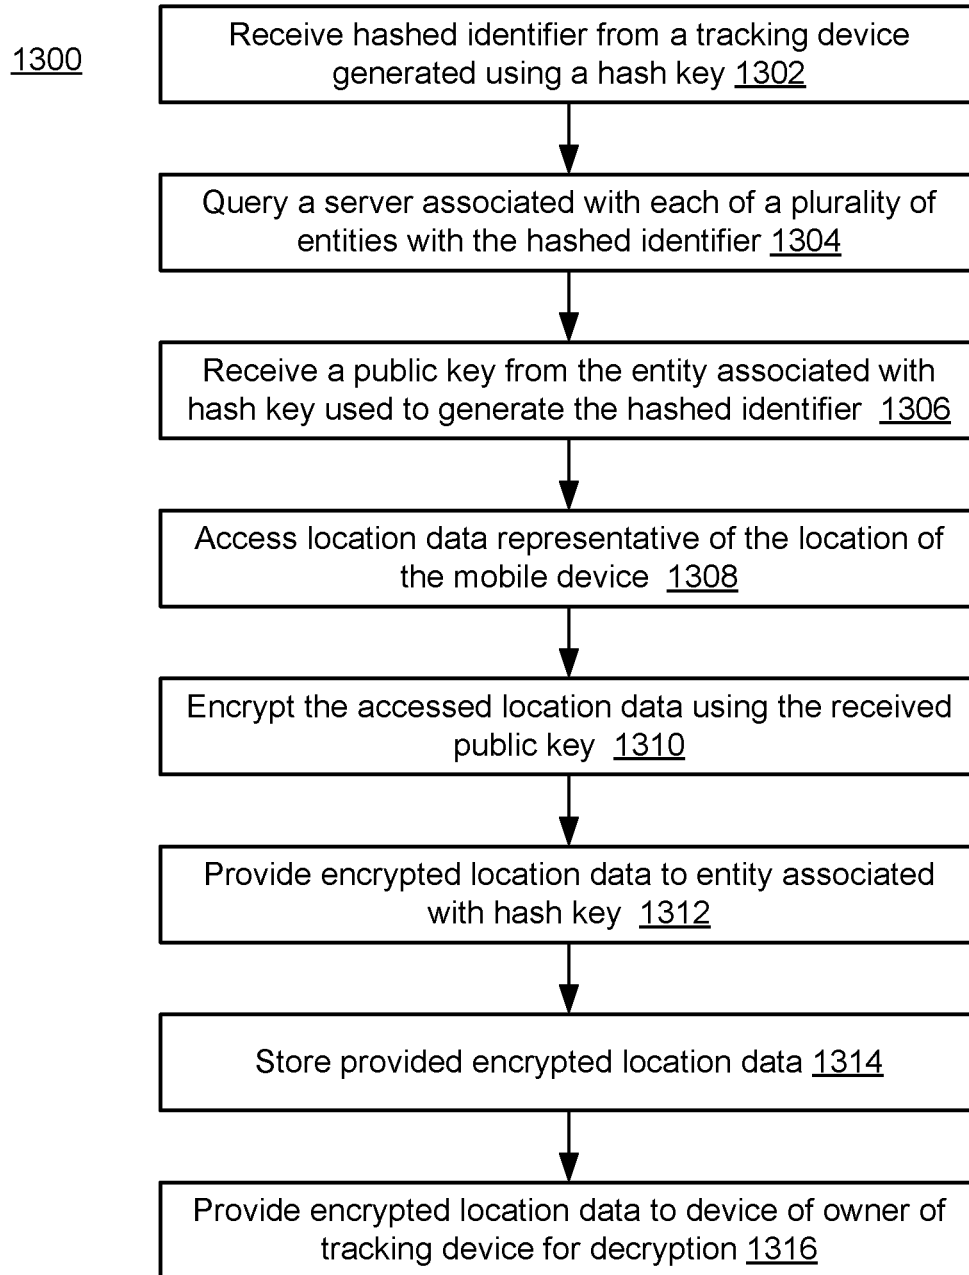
1300

Receive hashed identifier from a tracking device generated using a hash key 1302

Query a server associated with each of a plurality of entities with the hashed identifier 1304

Receive a public key from the entity associated with hash key used to generate the hashed identifier 1306

Access location data representative of the location of the mobile device 1308

Encrypt the accessed location data using the received public key 1310

Provide encrypted location data to entity associated with hash key 1312

Store provided encrypted location data 1314

Provide encrypted location data to device of owner of tracking device for decryption 1316